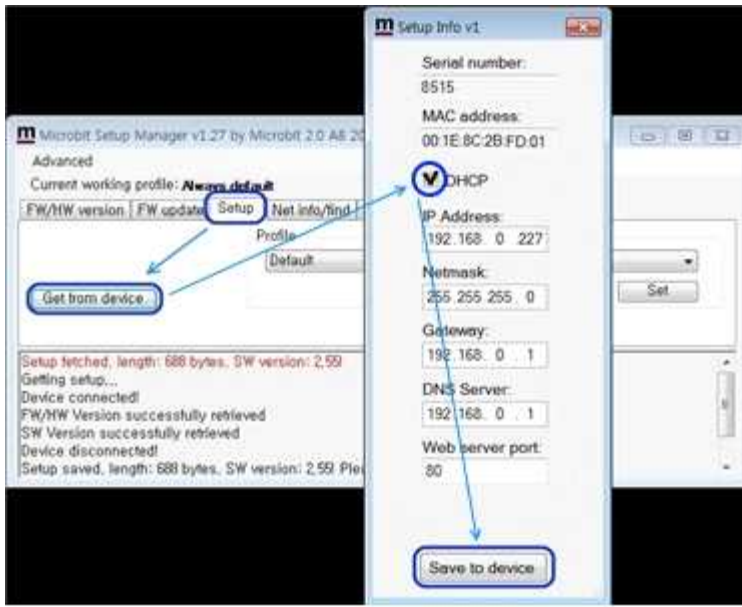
Setup Info v1

Serial number:
8515

MAC address:
00:1E:8C:2B:FD:01

DHCP

IP Address:
192.168. 0 .227

Netmask:
255.255.255. 0

Gateway:
192.168. 0 . 1

DNS Server:
192.168. 0 . 1

Web server port:
80

Save to device

Microbit Setup Manager v1.27 by Microbit 2.0 AB 20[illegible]

Advanced

Current working profile: Always default

FW/HW version | FW update | Setup | Net info/find

Profile
Default

Get from device

Set

Setup fetched, length: 688 bytes, SW version: 2.59
Getting setup...
Device connected!
FW/HW Version successfully retrieved
SW Version successfully retrieved
Device disconnected!
Setup saved, length: 688 bytes, SW version: 2.59 Ple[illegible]